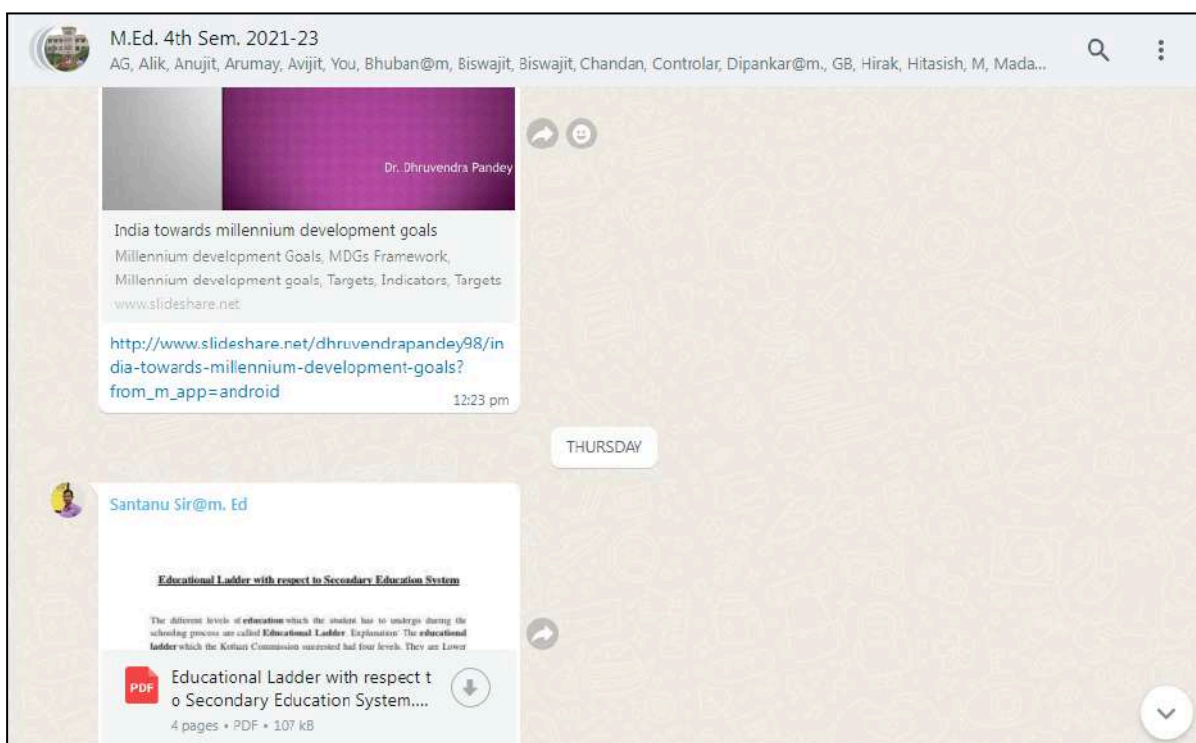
M.Ed. 4th Sem. 2021-23
AG, Alik, Anujit, Arumay, Avijit, You, Bhuban@m, Biswajit, Biswajit, Chandan, Controlar, Dipankar@m., GB, Hirak, Hitasish, M, Mada...

Dr. Dhruvendra Pandey

India towards millennium development goals
Millennium development Goals, MDGs Framework, Millennium development goals, Targets, Indicators, Targets
www.slideshare.net

http://www.slideshare.net/dhruvendrapandey98/india-towards-millennium-development-goals?from_m_app=android
12:23 pm

THURSDAY

Santanu Sir@m. Ed

Educational Ladder with respect to Secondary Education System

The different levels of education which the student has to undergo during the schooling process are called Educational Ladder. Explanation: The educational ladder which the Kothari Commission suggested had four levels. They are Lower

PDF
Educational Ladder with respect to Secondary Education System....
4 pages • PDF • 107 kB